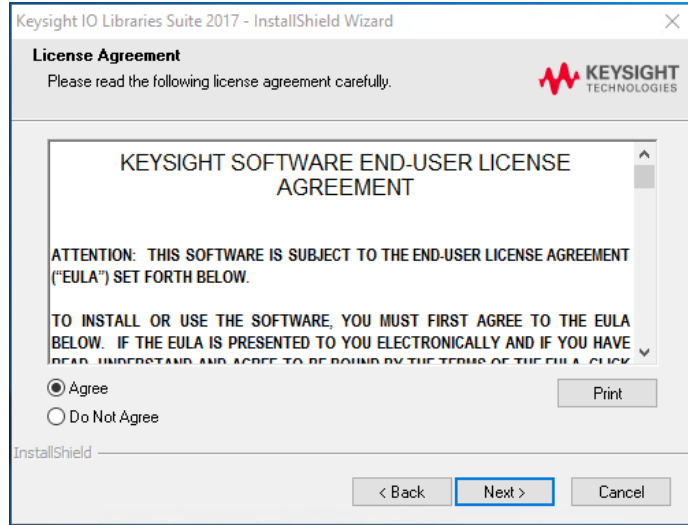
Keysight IO Libraries Suite 2017 - InstallShield Wizard

License Agreement

Please read the following license agreement carefully.

KEYSIGHT TECHNOLOGIES

KEYSIGHT SOFTWARE END-USER LICENSE AGREEMENT

ATTENTION: THIS SOFTWARE IS SUBJECT TO THE END-USER LICENSE AGREEMENT ("EULA") SET FORTH BELOW.

TO INSTALL OR USE THE SOFTWARE, YOU MUST FIRST AGREE TO THE EULA BELOW. IF THE EULA IS PRESENTED TO YOU ELECTRONICALLY AND IF YOU HAVE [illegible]

Agree

Do Not Agree

Print

InstallShield

< Back

Next >

Cancel